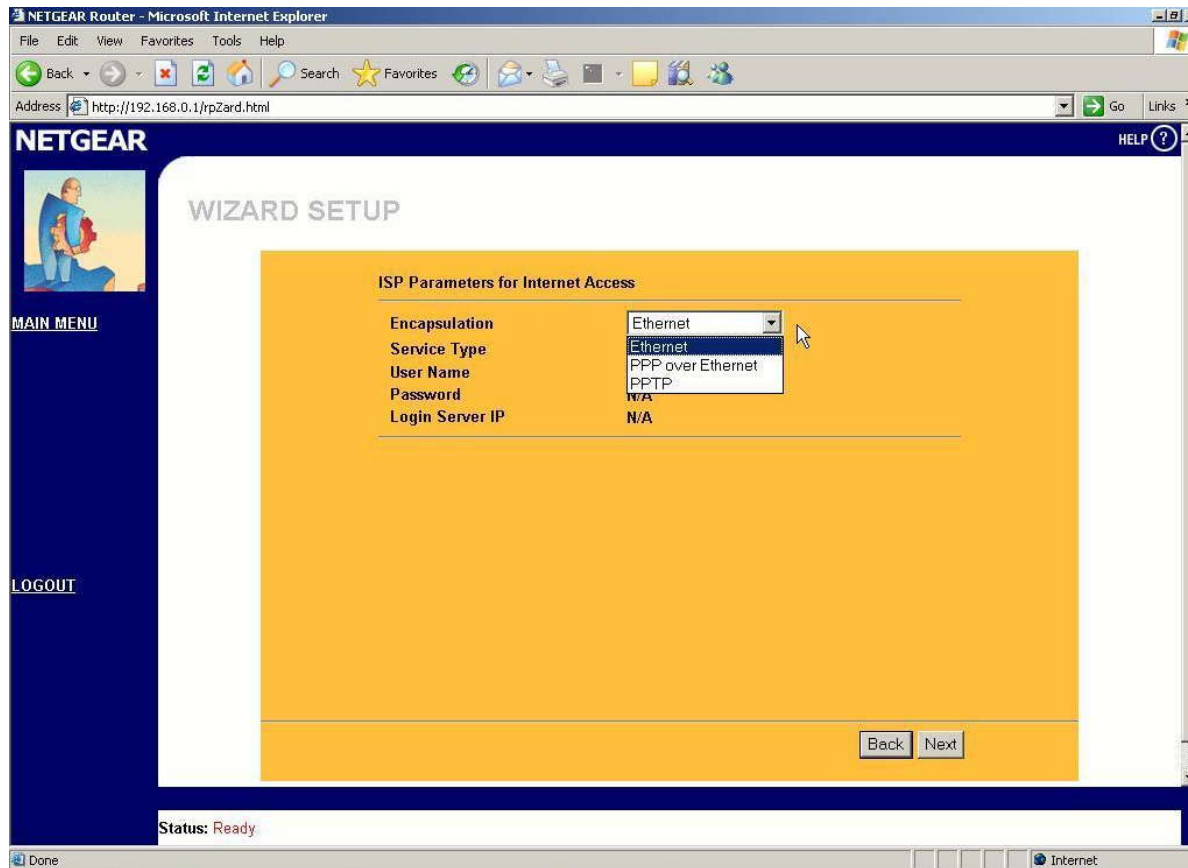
NETGEAR Router - Microsoft Internet Explorer

File Edit View Favorites Tools Help

Back Search Favorites

Address http://192.168.0.1/rpZard.html

Go Links

NETGEAR

HELP ?

MAIN MENU

LOGOUT

WIZARD SETUP

ISP Parameters for Internet Access

Encapsulation Ethernet

Ethernet
PPP over Ethernet
PPTP

Service Type
User Name
Password N/A
Login Server IP N/A

Back Next

Status: Ready

Done

Internet